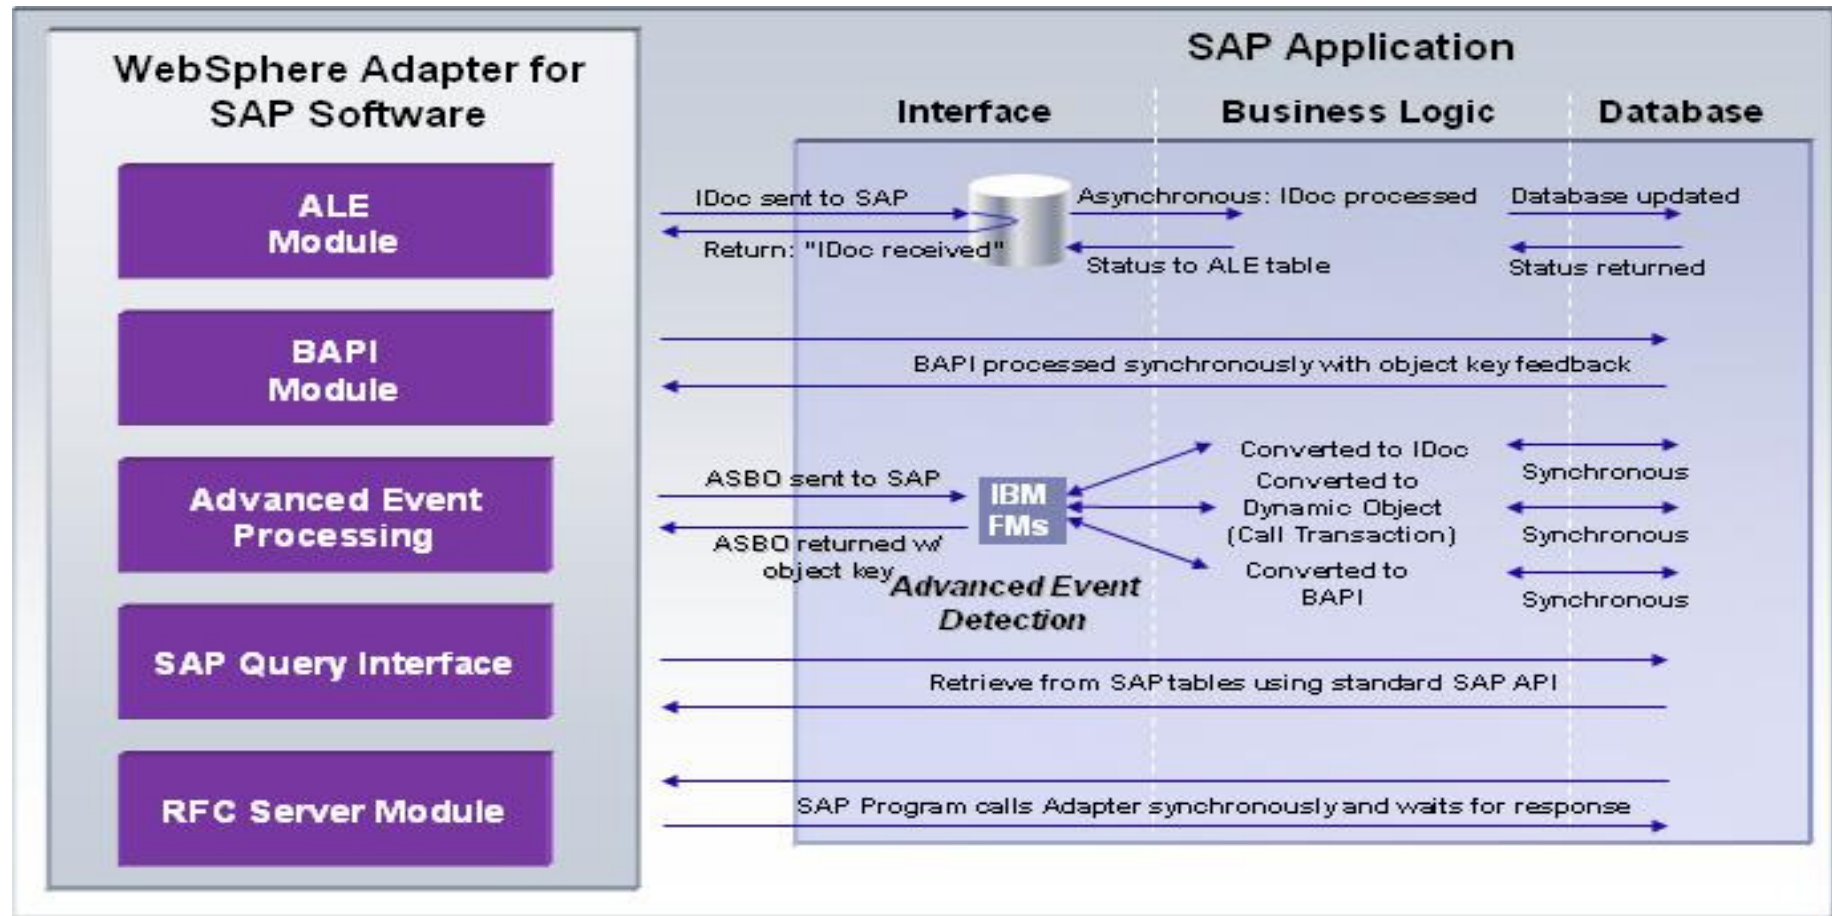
WebSphere Adapter for SAP Software

ALE Module

BAPI Module

Advanced Event Processing

SAP Query Interface

RFC Server Module

SAP Application

Interface

Business Logic

Database

IDoc sent to SAP

Return: "IDoc received"

Asynchronous: IDoc processed

Status to ALE table

Database updated

Status returned

BAPI processed synchronously with object key feedback

ASBO sent to SAP

ASBO returned w/ object key

IBM FMs

Advanced Event Detection

Converted to IDoc

Converted to Dynamic Object (Call Transaction)

Converted to BAPI

Synchronous

Synchronous

Synchronous

Retrieve from SAP tables using standard SAP API

SAP Program calls Adapter synchronously and waits for response